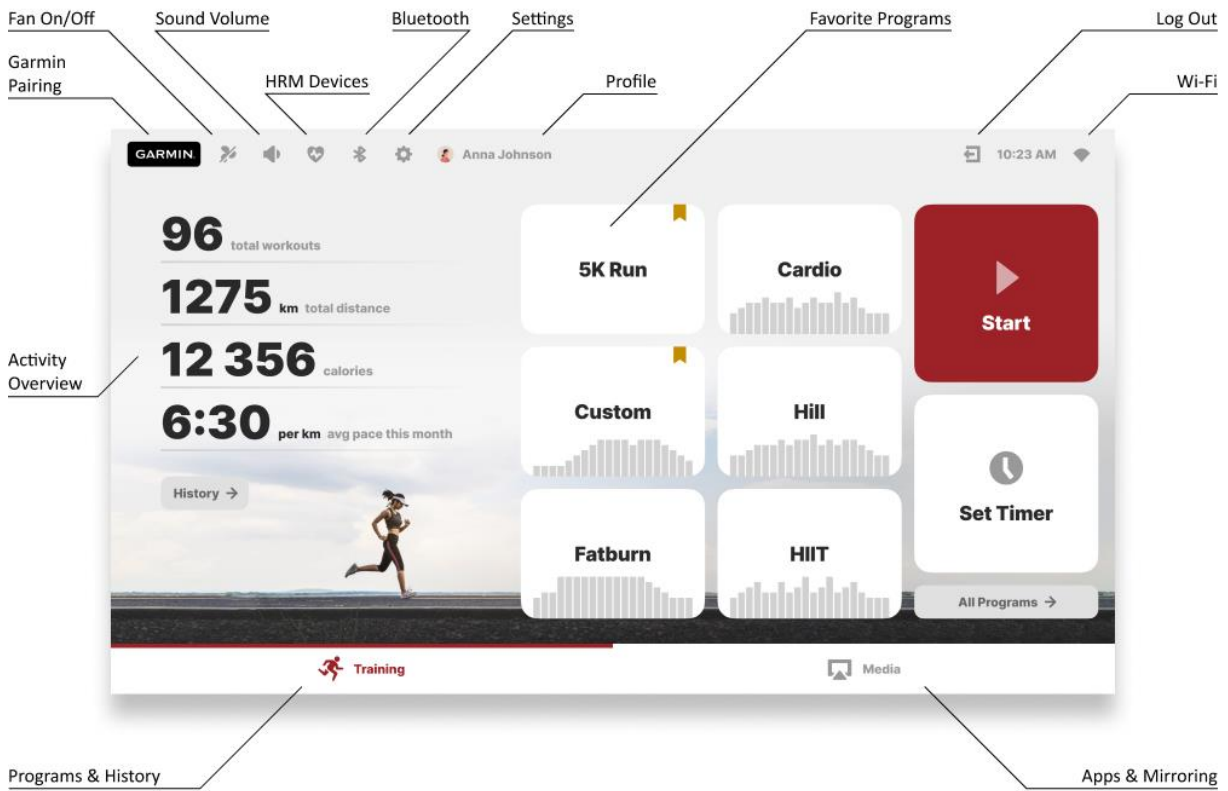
Fan On/Off
Sound Volume
Bluetooth
Settings
Favorite Programs
Log Out
Garmin Pairing
HRM Devices
Profile
Wi-Fi

GARMIN
Anna Johnson
10:23 AM

96 total workouts
1275 km total distance
12 356 calories
6:30 per km avg pace this month
History →

5K Run
Cardio
Start
Custom
Hill
Set Timer
Fatburn
HIIT
All Programs →

Training
Media

Activity Overview
Programs & History
Apps & Mirroring